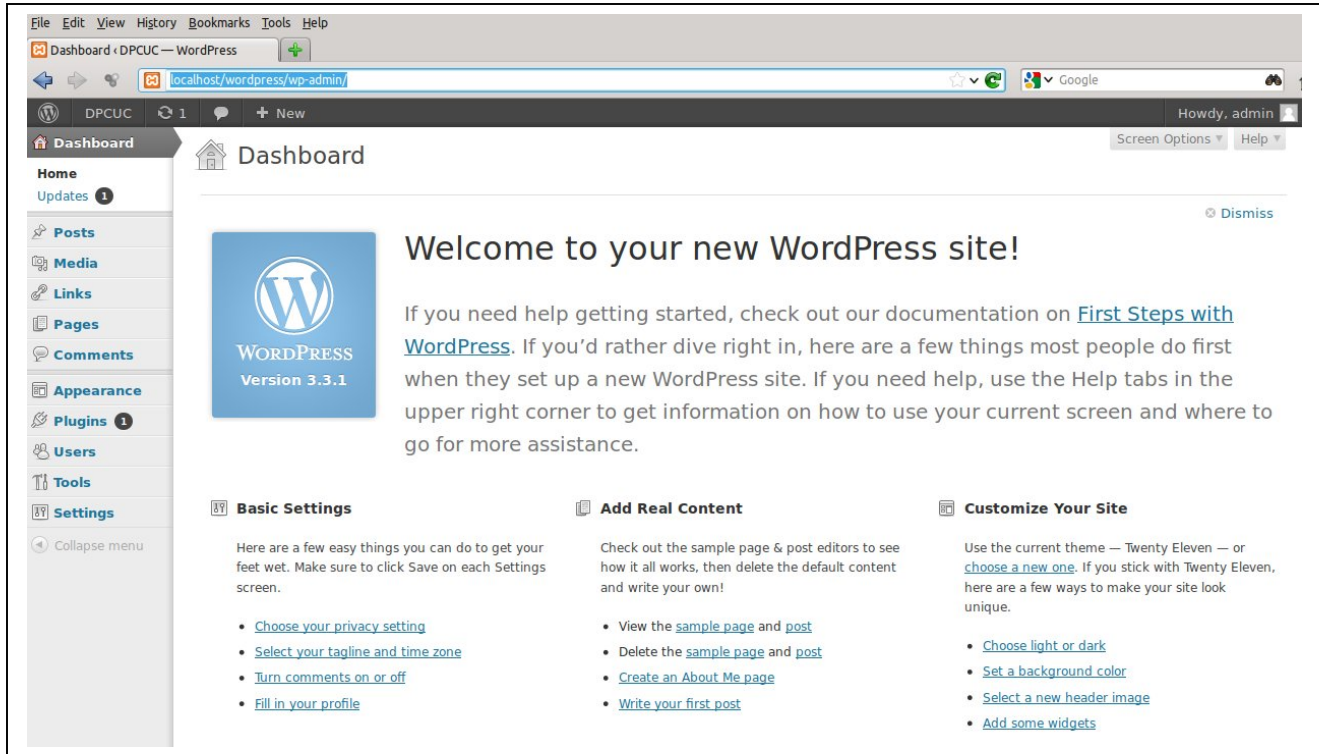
File Edit View History Bookmarks Tools Help

Dashboard ‹ DPCUC — WordPress

localhost/wordpress/wp-admin/

Google

DPCUC 1 + New

Howdy, admin

Dashboard

Home
Updates 1

Posts
Media
Links
Pages
Comments
Appearance
Plugins 1
Users
Tools
Settings
Collapse menu

Dashboard

Screen Options ▼ Help ▼

Dismiss

WordPress
Version 3.3.1

Welcome to your new WordPress site!

If you need help getting started, check out our documentation on First Steps with WordPress. If you'd rather dive right in, here are a few things most people do first when they set up a new WordPress site. If you need help, use the Help tabs in the upper right corner to get information on how to use your current screen and where to go for more assistance.

Basic Settings

Here are a few easy things you can do to get your feet wet. Make sure to click Save on each Settings screen.

- Choose your privacy setting
- Select your tagline and time zone
- Turn comments on or off
- Fill in your profile

Add Real Content

Check out the sample page & post editors to see how it all works, then delete the default content and write your own!

- View the sample page and post
- Delete the sample page and post
- Create an About Me page
- Write your first post

Customize Your Site

Use the current theme — Twenty Eleven — or choose a new one. If you stick with Twenty Eleven, here are a few ways to make your site look unique.

- Choose light or dark
- Set a background color
- Select a new header image
- Add some widgets